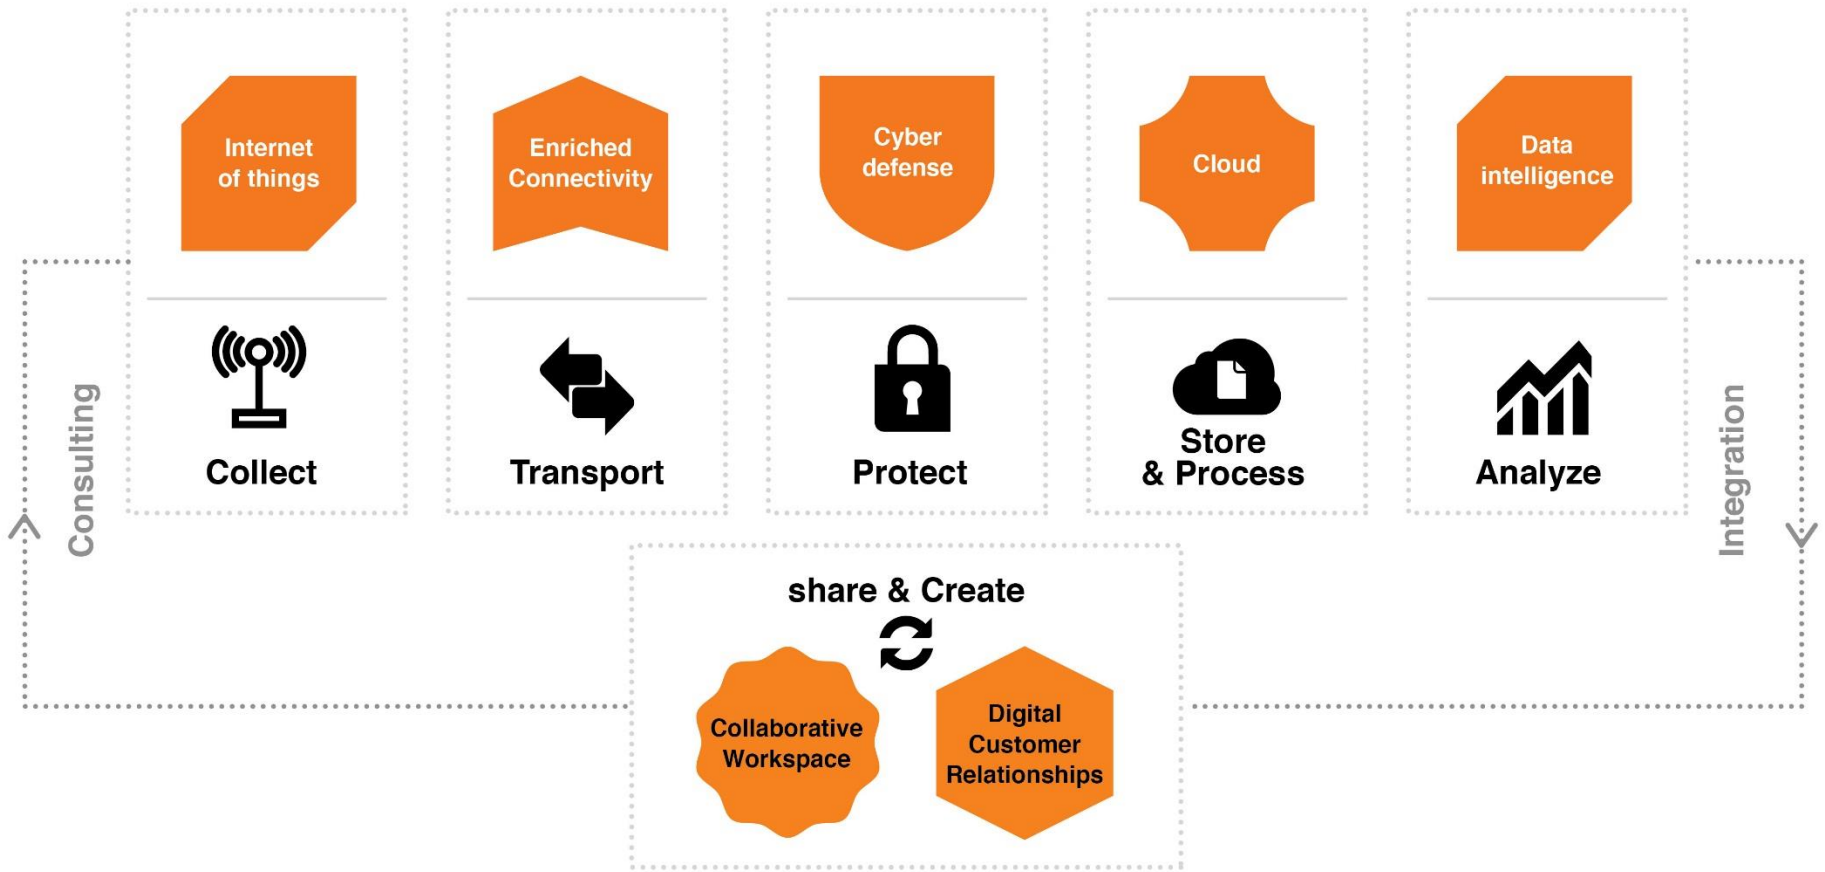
Internet of things

Collect

Enriched Connectivity

Transport

Cyber defense

Protect

Cloud

Store & Process

Data intelligence

Analyze

Consulting

Integration

share & Create

Collaborative Workspace

Digital Customer Relationships